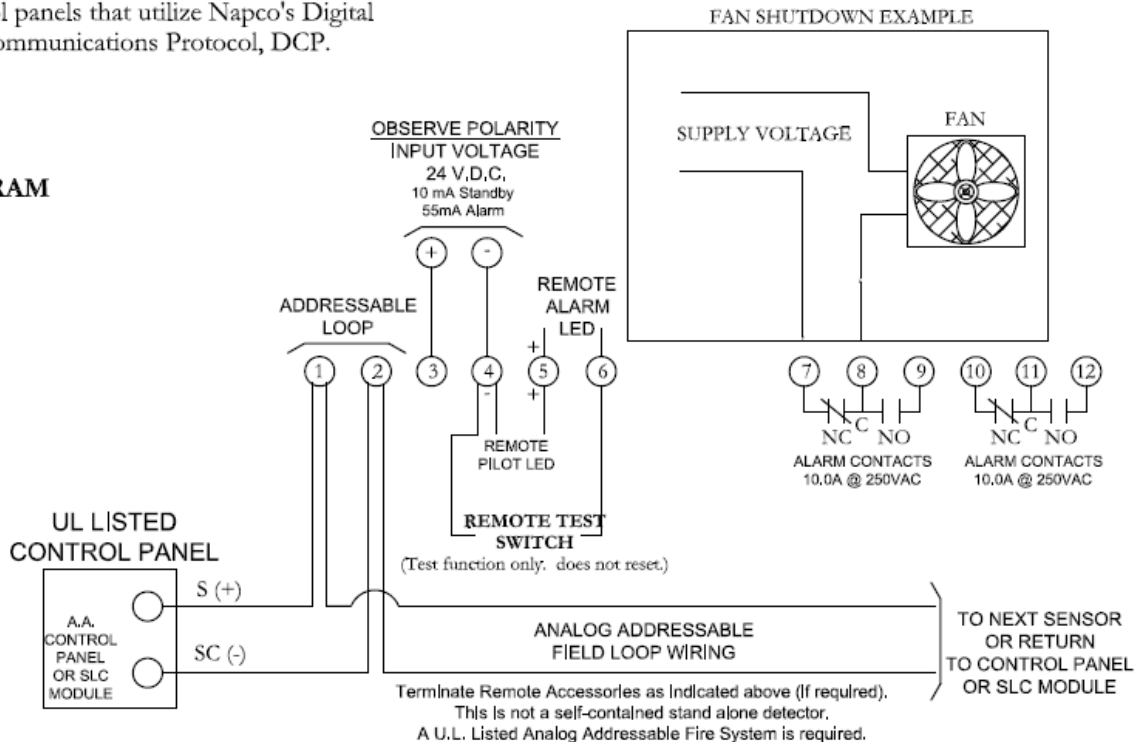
l panels that utilize Napco's Digital
ommunications Protocol, DCP.

RAM

FAN SHUTDOWN EXAMPLE

SUPPLY VOLTAGE

FAN

OBSERVE POLARITY
INPUT VOLTAGE
24 V.D.C.
10 mA Standby
55mA Alarm

+ -

ADDRESSABLE LOOP

REMOTE ALARM LED

1 2 3 4 5 6

+ - +

REMOTE PILOT LED

7 8 9 10 11 12

NC C NO NC C NO

ALARM CONTACTS 10.0A @ 250VAC

ALARM CONTACTS 10.0A @ 250VAC

UL LISTED CONTROL PANEL

A.A. CONTROL PANEL OR SLC MODULE

S (+)

SC (-)

REMOTE TEST SWITCH
(Test function only. does not reset.)

ANALOG ADDRESSABLE FIELD LOOP WIRING

TO NEXT SENSOR OR RETURN TO CONTROL PANEL OR SLC MODULE

Terminate Remote Accessories as Indicated above (If required).
This is not a self-contained stand alone detector.
A U.L. Listed Analog Addressable Fire System is required.